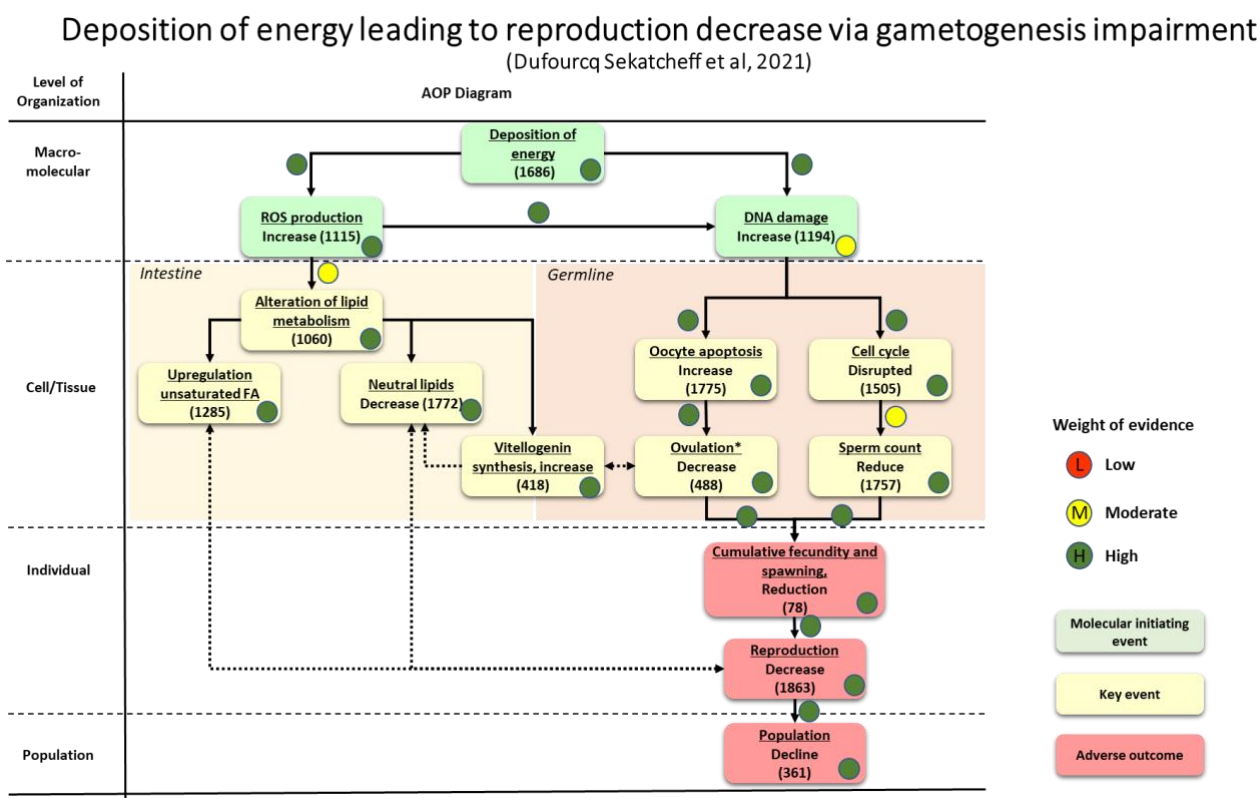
Deposition of energy leading to reproduction decrease via gametogenesis impairment
(Dufourcq Sekatcheff et al, 2021)

Level of Organization

AOP Diagram

Macro-molecular

Deposition of energy (1686)

ROS production Increase (1115)

DNA damage Increase (1194)

Intestine

Germline

Alteration of lipid metabolism (1060)

Cell/Tissue

Upregulation unsaturated FA (1285)

Neutral lipids Decrease (1772)

Vitellogenin synthesis, increase (418)

Oocyte apoptosis Increase (1775)

Cell cycle Disrupted (1505)

Ovulation* Decrease (488)

Sperm count Reduce (1757)

Individual

Cumulative fecundity and spawning, Reduction (78)

Reproduction Decrease (1863)

Population

Population Decline (361)

Weight of evidence

L Low

M Moderate

H High

Molecular initiating event

Key event

Adverse outcome